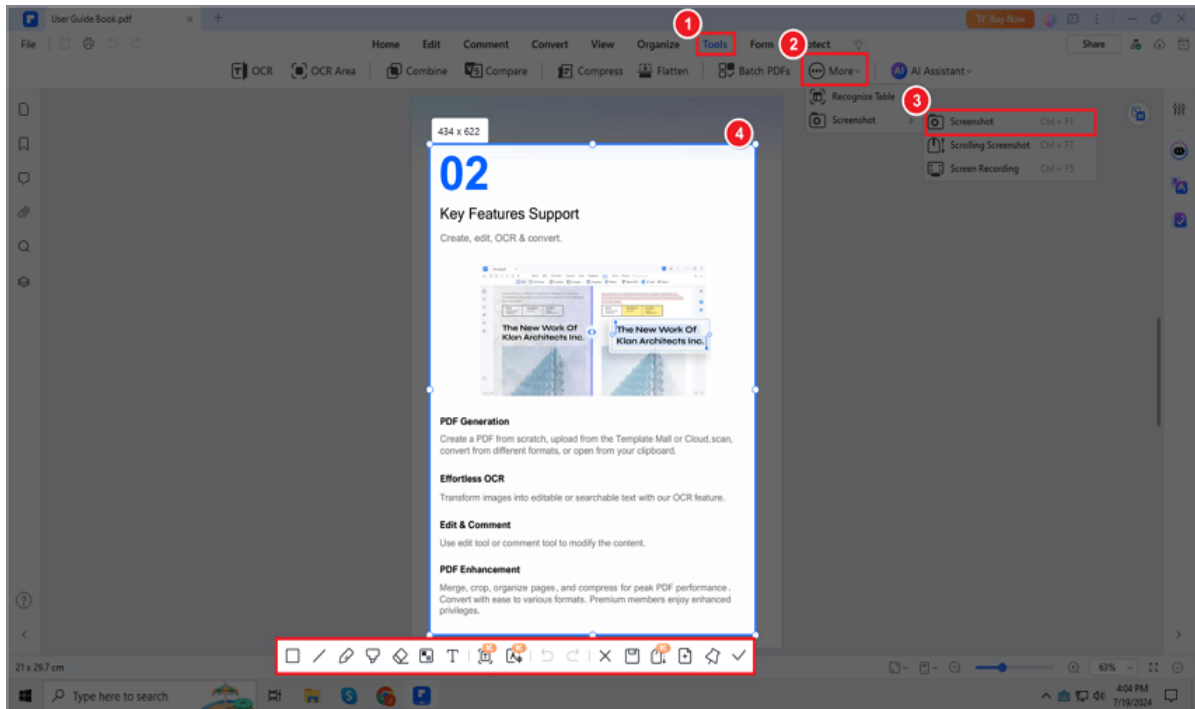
User Guide Book.pdf

Buy Now

File

Home Edit Comment Convert View Organize Tools Form Protect

1

2

Share

OCR OCR Area Combine Compare Compress Flatten Batch PDFs More AI Assistant

Recognize Table

Screenshot

3

Screenshot Ctrl + F1

Scrolling Screenshot Ctrl + F7

Screen Recording Ctrl + F5

434 x 622

4

02

Key Features Support

Create, edit, OCR & convert.

The New Work Of Klan Architects Inc.

The New Work Of Klan Architects Inc.

PDF Generation

Create a PDF from scratch, upload from the Template Mall or Cloud,scan, convert from different formats, or open from your clipboard.

Effortless OCR

Transform images into editable or searchable text with our OCR feature.

Edit & Comment

Use edit tool or comment tool to modify the content.

PDF Enhancement

Merge, crop, organize pages, and compress for peak PDF performance . Convert with ease to various formats. Premium members enjoy enhanced privileges.

21 x 29.7 cm

63%

Type here to search

4:04 PM
7/19/2024